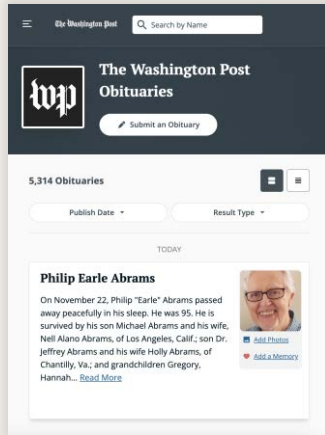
The Washington Post

Search by Name

wp

The Washington Post Obituaries

Submit an Obituary

5,314 Obituaries

Publish Date

Result Type

TODAY

Philip Earle Abrams

On November 22, Philip "Earle" Abrams passed away peacefully in his sleep. He was 95. He is survived by his son Michael Abrams and his wife, Nell Alano Abrams, of Los Angeles, Calif.; son Dr. Jeffrey Abrams and his wife Holly Abrams, of Chantilly, Va.; and grandchildren Gregory, Hannah... Read More

Add Photos

Add a Memory